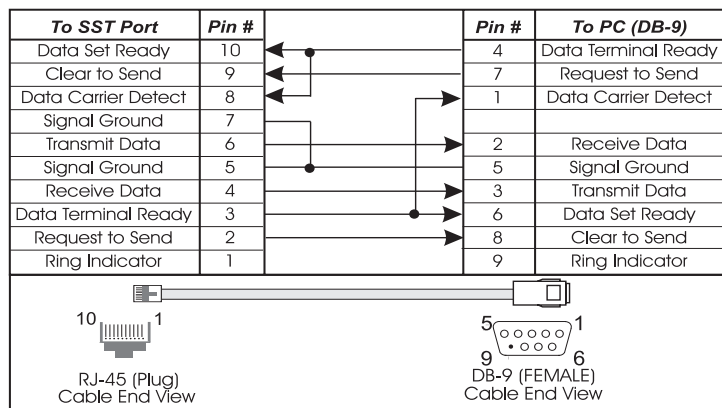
| To SST Port | Pin # | | Pin # | To PC (DB-9) |
|---|---|---|---|---|
| Data Set Ready | 10 | | 4 | Data Terminal Ready |
| Clear to Send | 9 | | 7 | Request to Send |
| Data Carrier Detect | 8 | | 1 | Data Carrier Detect |
| Signal Ground | 7 | | | |
| Transmit Data | 6 | | 2 | Receive Data |
| Signal Ground | 5 | | 5 | Signal Ground |
| Receive Data | 4 | | 3 | Transmit Data |
| Data Terminal Ready | 3 | | 6 | Data Set Ready |
| Request to Send | 2 | | 8 | Clear to Send |
| Ring Indicator | 1 | | 9 | Ring Indicator |

10 1
RJ-45 (Plug)
Cable End View

5 1
9 6
DB-9 (FEMALE)
Cable End View